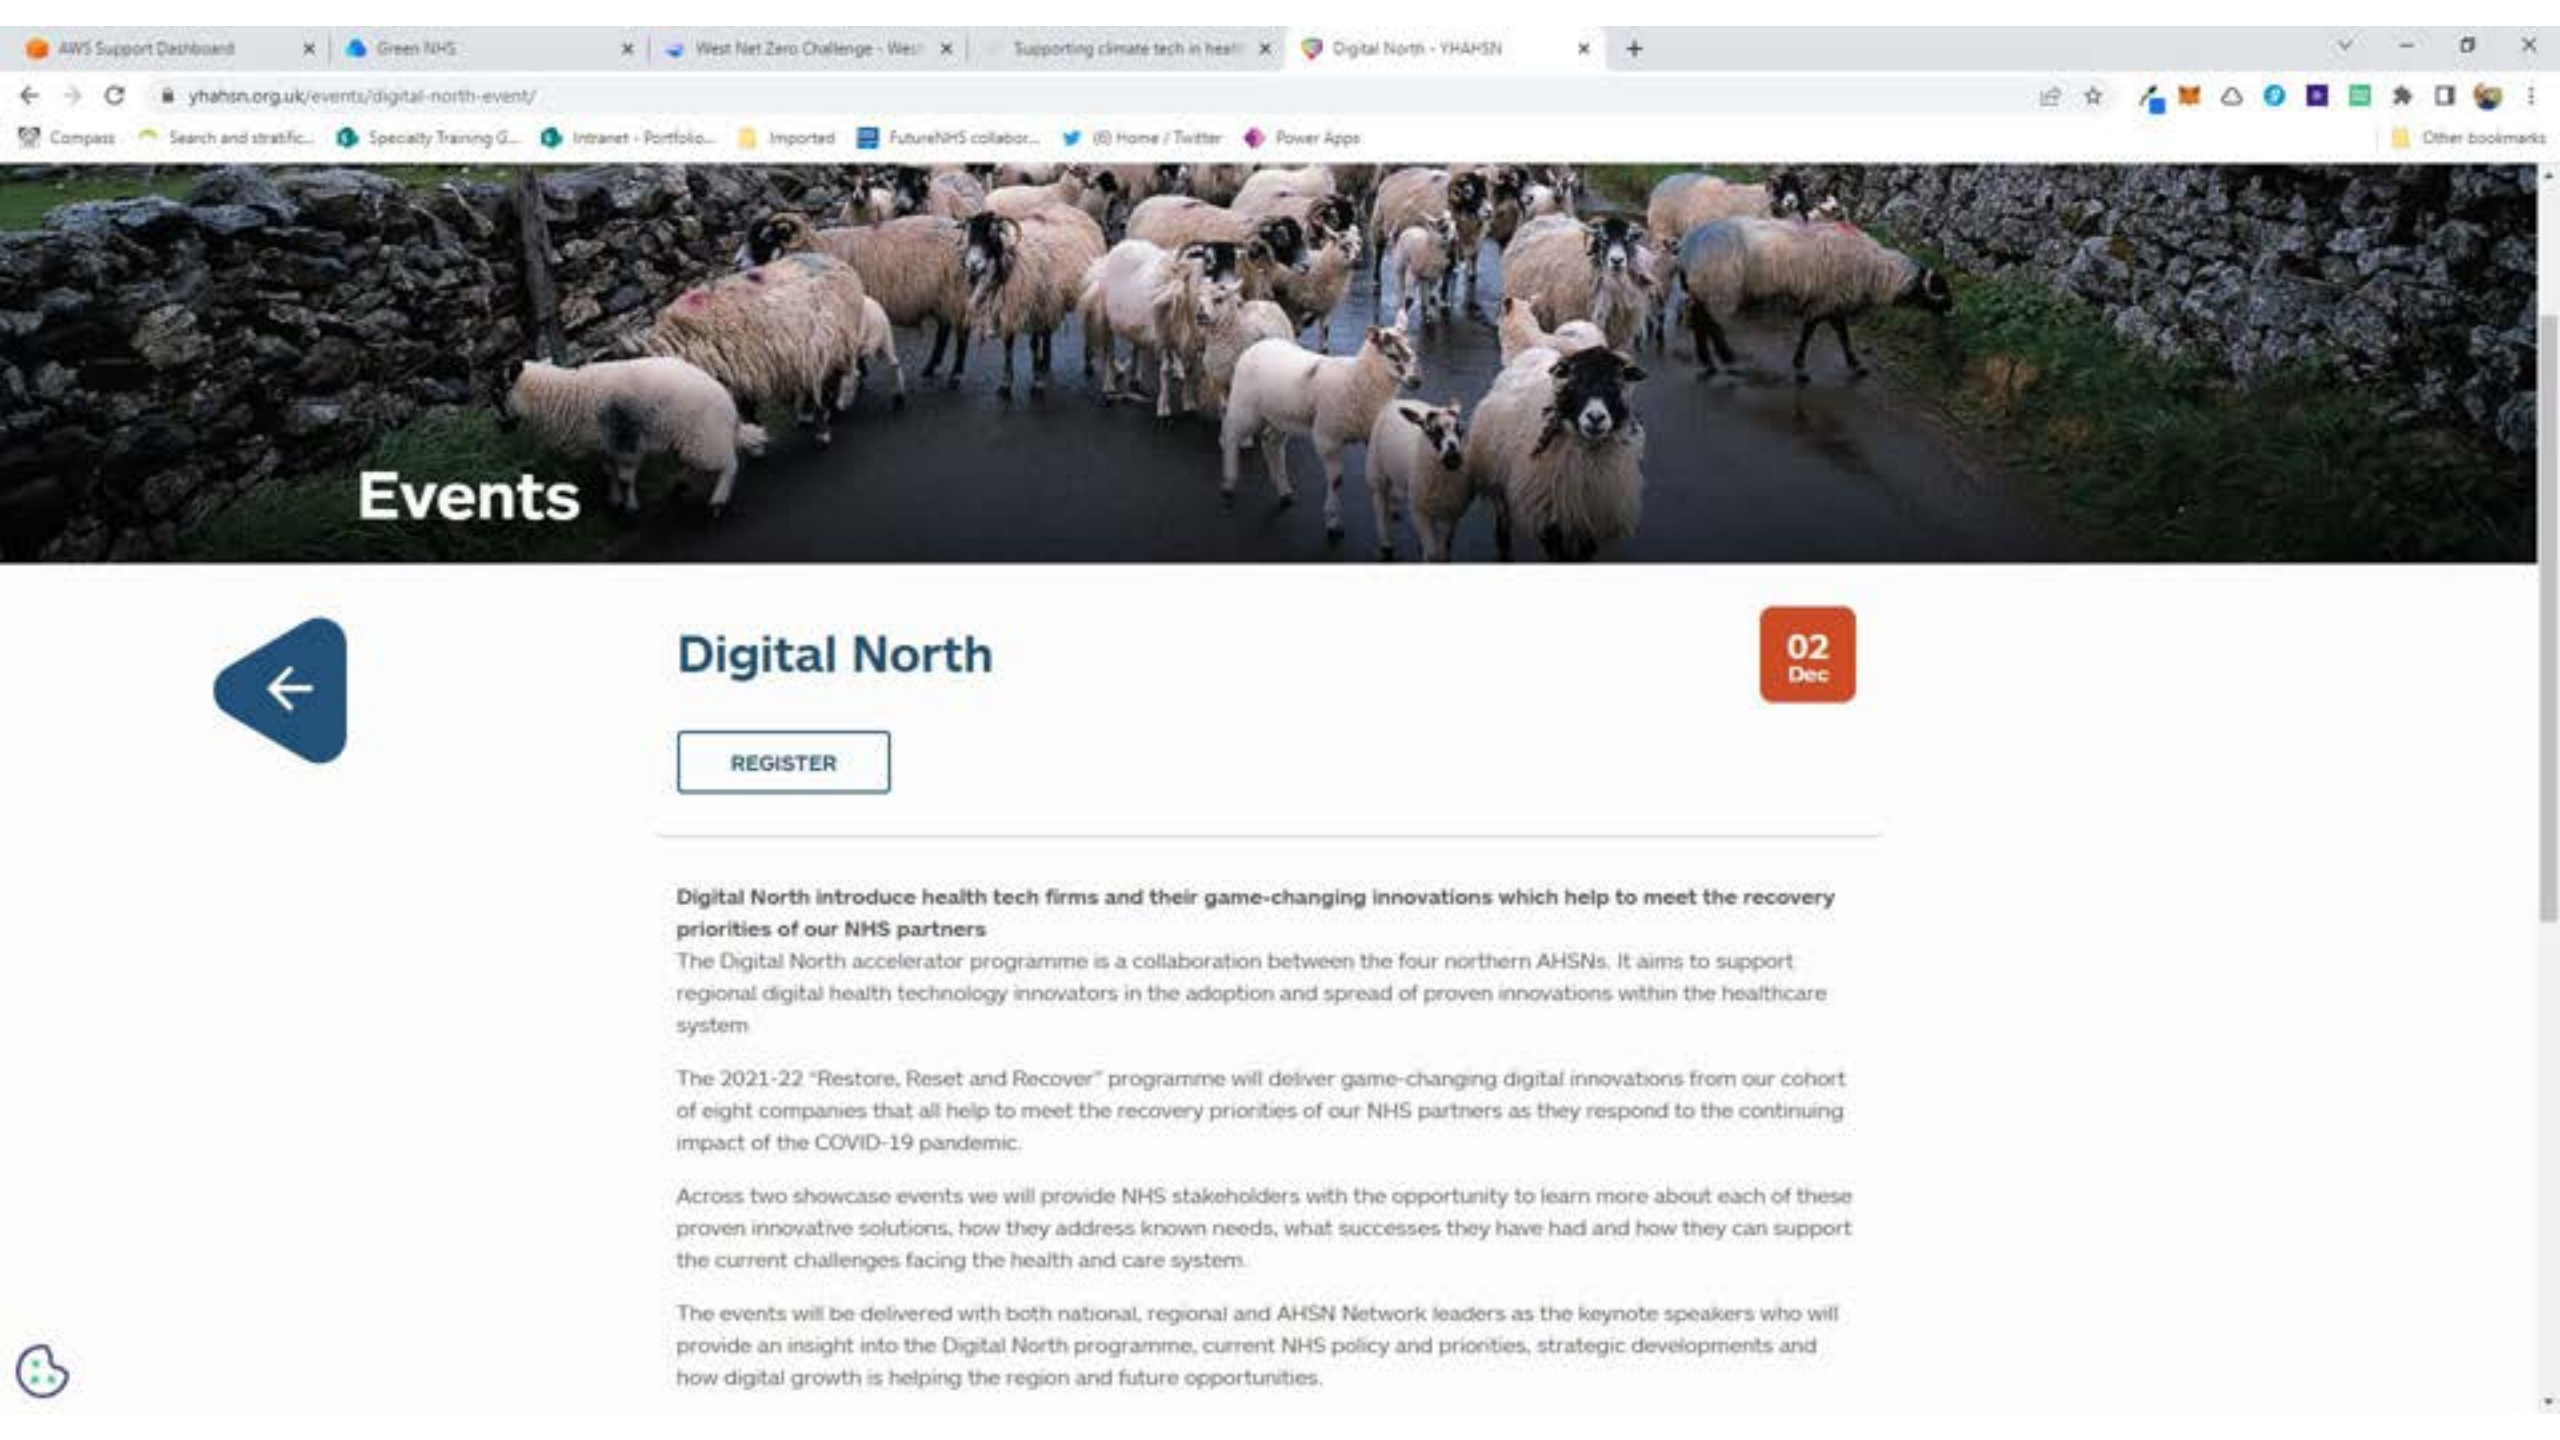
AWS Support Dashboard
Green NHS
West Net Zero Challenge - West
Supporting climate tech in healt
Digital North - YHAHSN

yhahsn.org.uk/events/digital-north-event/

Compass
Search and stratific...
Specialty Training G...
Intranet - Portfolio...
Imported
FutureNHS collabor...
(8) Home / Twitter
Power Apps
Other bookmarks

Events

Digital North

02
Dec

REGISTER

**Digital North introduce health tech firms and their game-changing innovations which help to meet the recovery priorities of our NHS partners**
The Digital North accelerator programme is a collaboration between the four northern AHSNs. It aims to support regional digital health technology innovators in the adoption and spread of proven innovations within the healthcare system

The 2021-22 "Restore, Reset and Recover" programme will deliver game-changing digital innovations from our cohort of eight companies that all help to meet the recovery priorities of our NHS partners as they respond to the continuing impact of the COVID-19 pandemic.

Across two showcase events we will provide NHS stakeholders with the opportunity to learn more about each of these proven innovative solutions, how they address known needs, what successes they have had and how they can support the current challenges facing the health and care system.

The events will be delivered with both national, regional and AHSN Network leaders as the keynote speakers who will provide an insight into the Digital North programme, current NHS policy and priorities, strategic developments and how digital growth is helping the region and future opportunities.